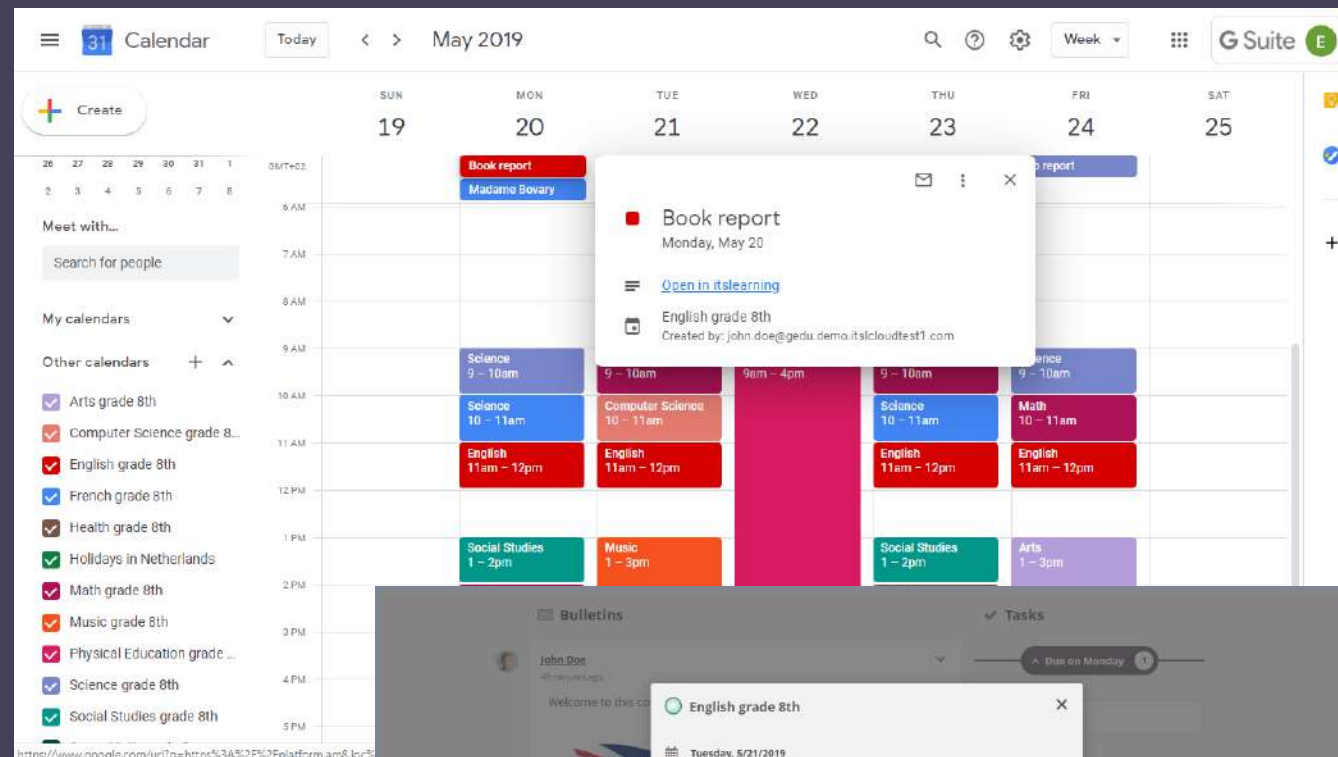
31 Calendar
Today
< >
May 2019
Week
G Suite
E

Create

26 27 28 29 30 31 1
2 3 4 5 6 7 8

Meet with...
Search for people

My calendars
Other calendars
Arts grade 8th
Computer Science grade 8...
English grade 8th
French grade 8th
Health grade 8th
Holidays in Netherlands
Math grade 8th
Music grade 8th
Physical Education grade ...
Science grade 8th
Social Studies grade 8th

SUN 19
MON 20
TUE 21
WED 22
THU 23
FRI 24
SAT 25

GMT+02
6 AM
7 AM
8 AM
9 AM
10 AM
11 AM
12 PM
1 PM
2 PM
3 PM
4 PM
5 PM

Book report
Madame Bovary
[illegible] report

Book report
Monday, May 20
Open in itslearning
English grade 8th
Created by: john.doe@gedu.demo.itslcloudtest1.com

Science
9 – 10am
9 – 10am
9am – 4pm
9 – 10am
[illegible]ence
9 – 10am

Science
10 – 11am
Computer Science
10 – 11am
Science
10 – 11am
Math
10 – 11am

English
11am – 12pm
English
11am – 12pm
English
11am – 12pm
English
11am – 12pm

Social Studies
1 – 2pm
Music
1 – 3pm
Social Studies
1 – 2pm
Arts
1 – 3pm

Bulletins
Tasks
John Doe
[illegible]
Due on Monday 1
Welcome to this co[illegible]
English grade 8th
Tuesday, 5/21/2019

https://www.google.com/url?q=https%3A%2F%2Fplatform.am&loc%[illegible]